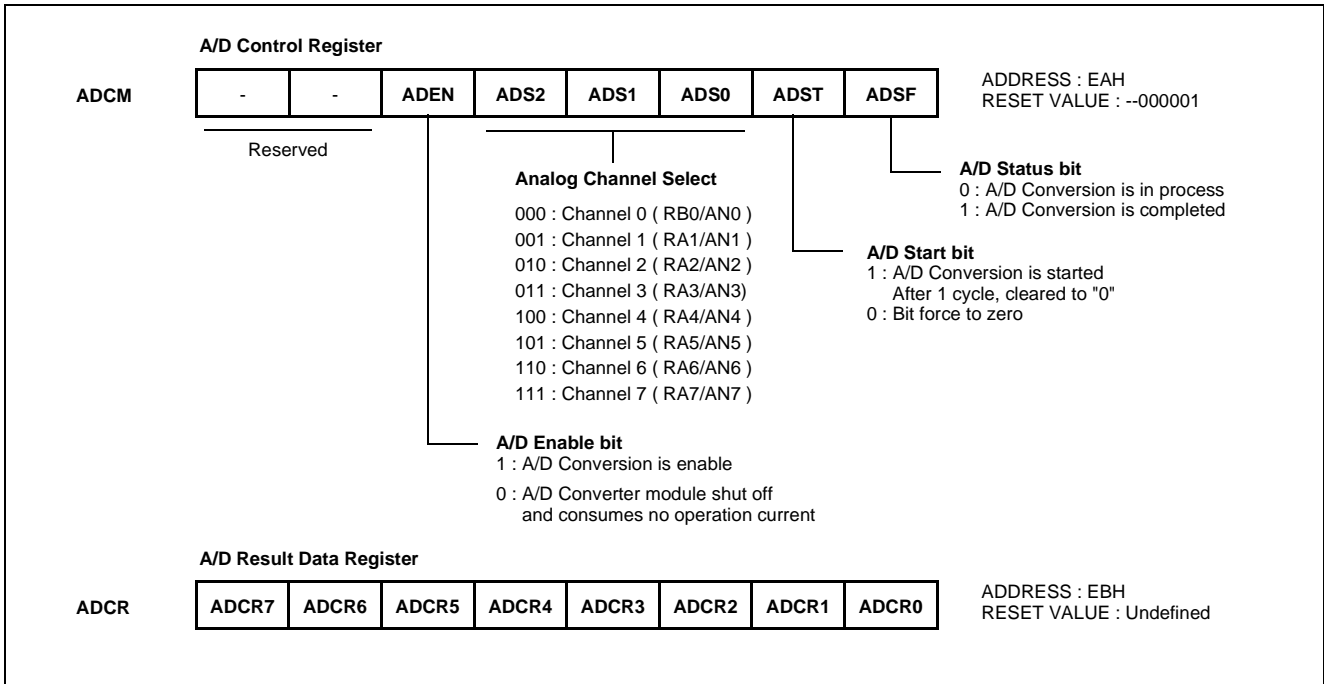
A/D Control Register

ADCM

| - | - | ADEN | ADS2 | ADS1 | ADS0 | ADST | ADSF |
|---|---|---|---|---|---|---|---|

ADDRESS : EAH
RESET VALUE : --000001

Reserved

Analog Channel Select
000 : Channel 0 ( RB0/AN0 )
001 : Channel 1 ( RA1/AN1 )
010 : Channel 2 ( RA2/AN2 )
011 : Channel 3 ( RA3/AN3)
100 : Channel 4 ( RA4/AN4 )
101 : Channel 5 ( RA5/AN5 )
110 : Channel 6 ( RA6/AN6 )
111 : Channel 7 ( RA7/AN7 )

A/D Status bit
0 : A/D Conversion is in process
1 : A/D Conversion is completed

A/D Start bit
1 : A/D Conversion is started
After 1 cycle, cleared to "0"
0 : Bit force to zero

A/D Enable bit
1 : A/D Conversion is enable
0 : A/D Converter module shut off and consumes no operation current

A/D Result Data Register

ADCR

| ADCR7 | ADCR6 | ADCR5 | ADCR4 | ADCR3 | ADCR2 | ADCR1 | ADCR0 |
|---|---|---|---|---|---|---|---|

ADDRESS : EBH
RESET VALUE : Undefined